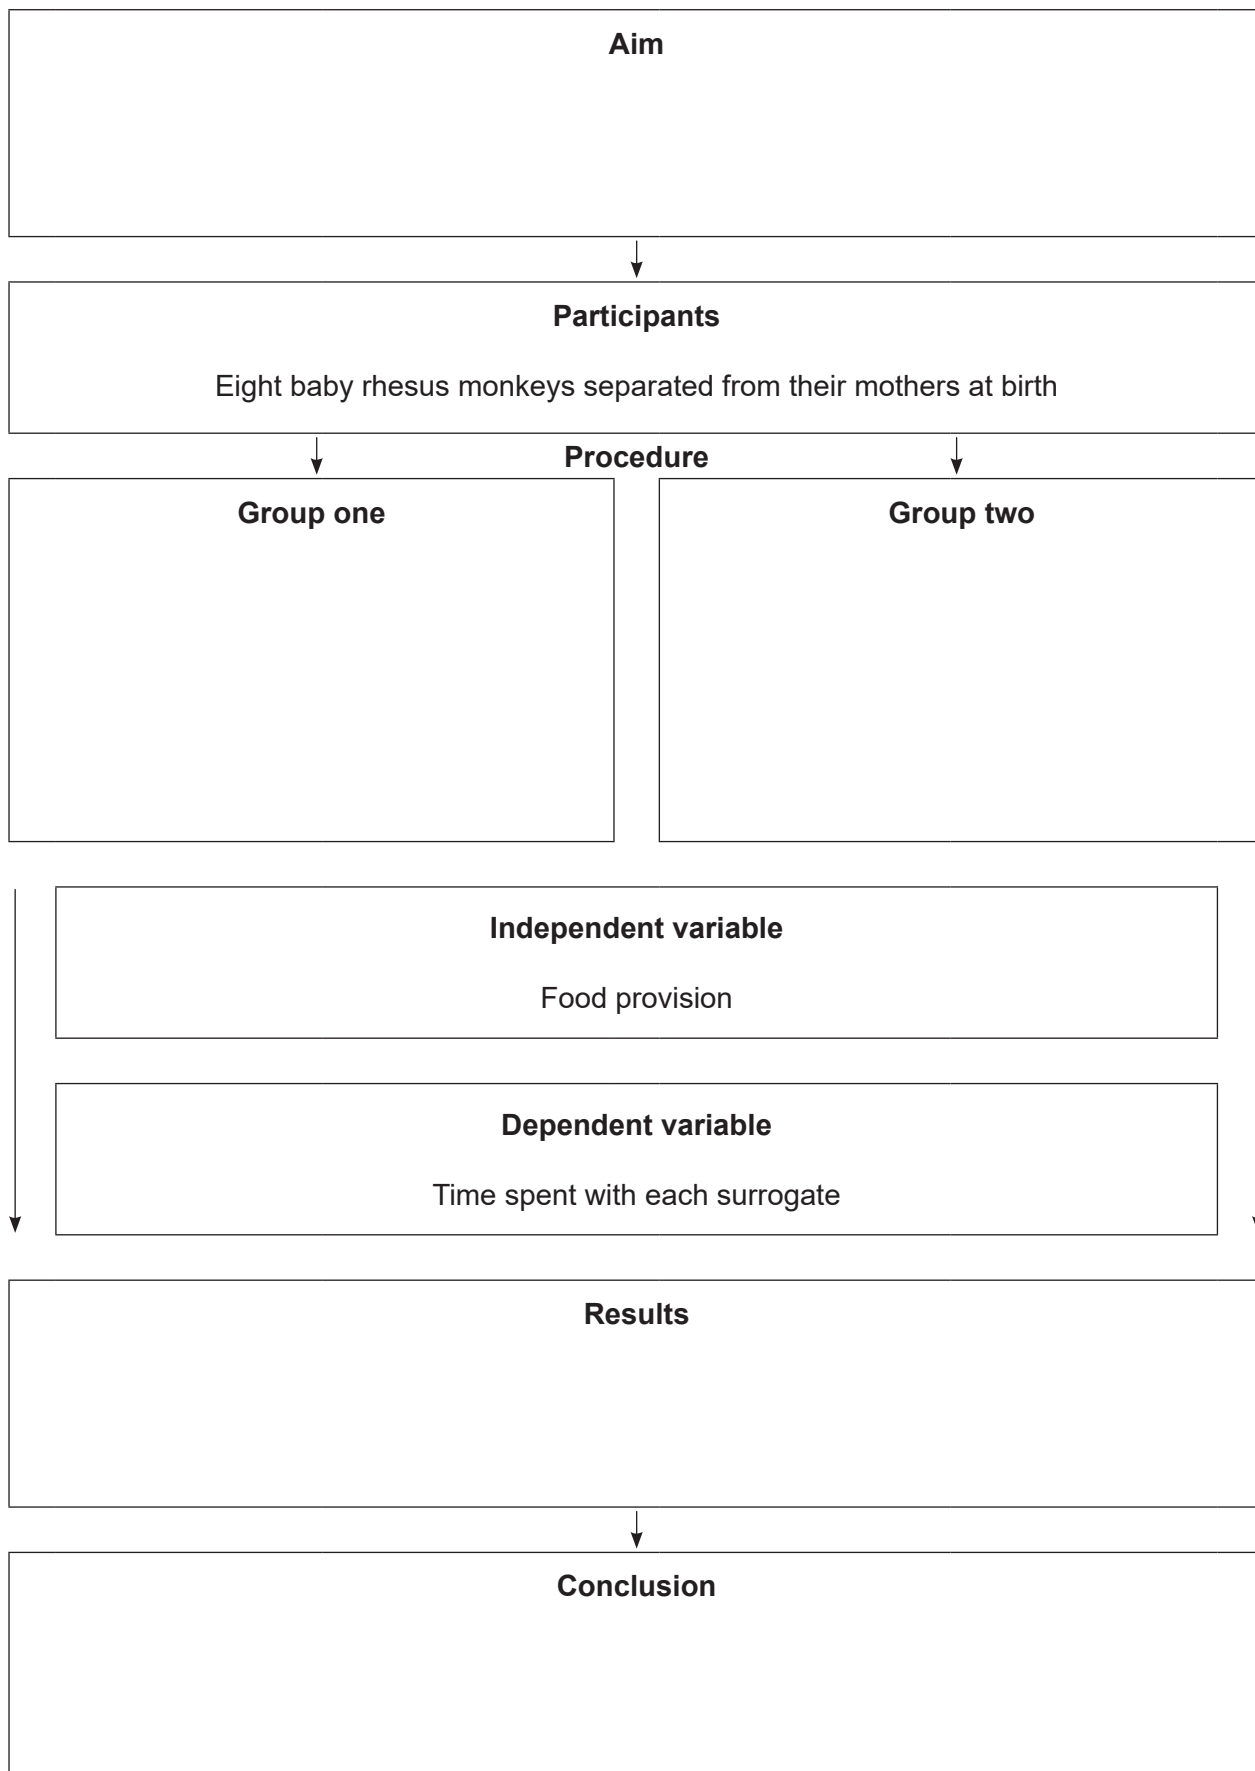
Aim

Participants

Eight baby rhesus monkeys separated from their mothers at birth

Procedure

Group one

Group two

Independent variable

Food provision

Dependent variable

Time spent with each surrogate

Results

Conclusion